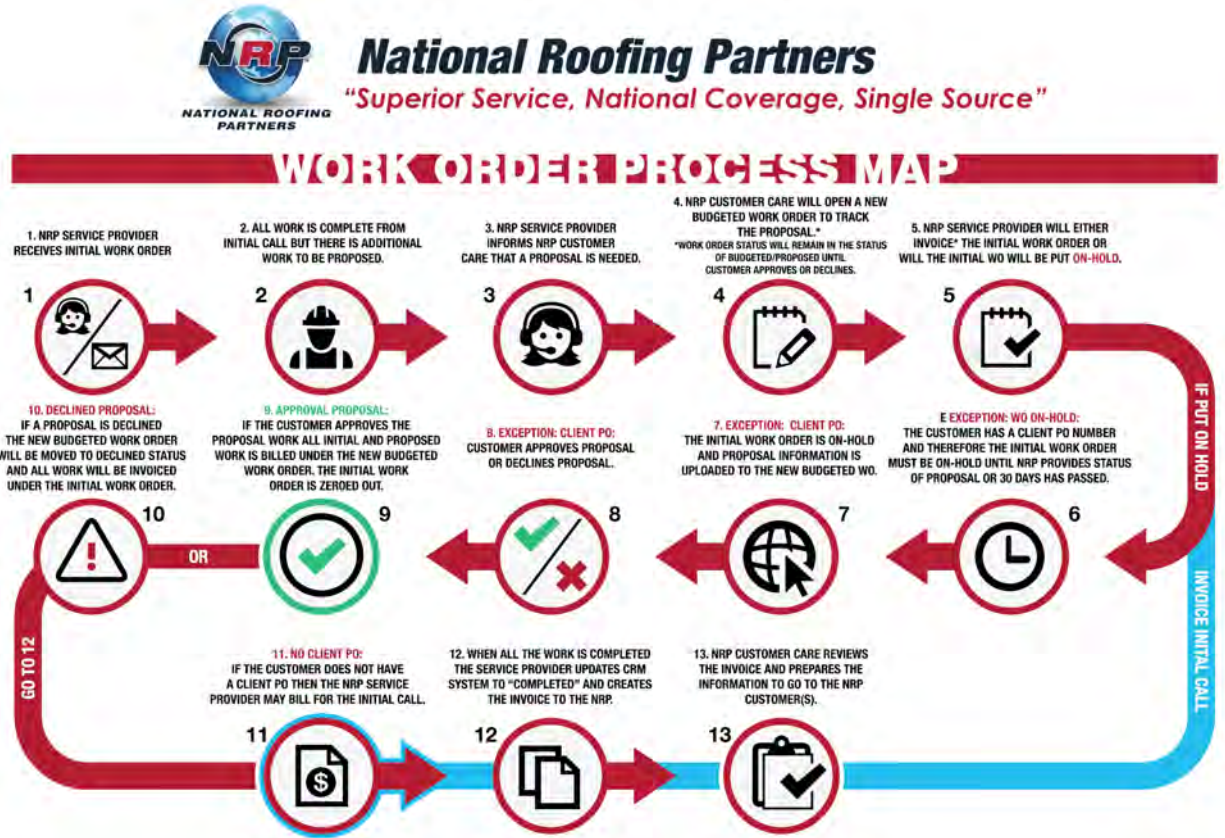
NRP
NATIONAL ROOFING PARTNERS

National Roofing Partners
"Superior Service, National Coverage, Single Source"

WORK ORDER PROCESS MAP

1. NRP SERVICE PROVIDER RECEIVES INITIAL WORK ORDER

2. ALL WORK IS COMPLETE FROM INITIAL CALL BUT THERE IS ADDITIONAL WORK TO BE PROPOSED.

3. NRP SERVICE PROVIDER INFORMS NRP CUSTOMER CARE THAT A PROPOSAL IS NEEDED.

4. NRP CUSTOMER CARE WILL OPEN A NEW BUDGETED WORK ORDER TO TRACK THE PROPOSAL.*
*WORK ORDER STATUS WILL REMAIN IN THE STATUS OF BUDGETED/PROPOSED UNTIL CUSTOMER APPROVES OR DECLINES.

5. NRP SERVICE PROVIDER WILL EITHER INVOICE* THE INITIAL WORK ORDER OR WILL THE INITIAL WO WILL BE PUT ON-HOLD.

1
2
3
4
5

IF PUT ON HOLD

10. DECLINED PROPOSAL:
IF A PROPOSAL IS DECLINED THE NEW BUDGETED WORK ORDER WILL BE MOVED TO DECLINED STATUS AND ALL WORK WILL BE INVOICED UNDER THE INITIAL WORK ORDER.

9. APPROVAL PROPOSAL:
IF THE CUSTOMER APPROVES THE PROPOSAL WORK ALL INITIAL AND PROPOSED WORK IS BILLED UNDER THE NEW BUDGETED WORK ORDER. THE INITIAL WORK ORDER IS ZEROED OUT.

8. EXCEPTION: CLIENT PO:
CUSTOMER APPROVES PROPOSAL OR DECLINES PROPOSAL.

7. EXCEPTION: CLIENT PO:
THE INITIAL WORK ORDER IS ON-HOLD AND PROPOSAL INFORMATION IS UPLOADED TO THE NEW BUDGETED WO.

E EXCEPTION: WO ON-HOLD:
THE CUSTOMER HAS A CLIENT PO NUMBER AND THEREFORE THE INITIAL WORK ORDER MUST BE ON-HOLD UNTIL NRP PROVIDES STATUS OF PROPOSAL OR 30 DAYS HAS PASSED.

10
OR
9
8
7
6

INVOICE INITAL CALL

GO TO 12

11. NO CLIENT PO:
IF THE CUSTOMER DOES NOT HAVE A CLIENT PO THEN THE NRP SERVICE PROVIDER MAY BILL FOR THE INITIAL CALL.

12. WHEN ALL THE WORK IS COMPLETED THE SERVICE PROVIDER UPDATES CRM SYSTEM TO "COMPLETED" AND CREATES THE INVOICE TO THE NRP.

13. NRP CUSTOMER CARE REVIEWS THE INVOICE AND PREPARES THE INFORMATION TO GO TO THE NRP CUSTOMER(S).

11
12
13